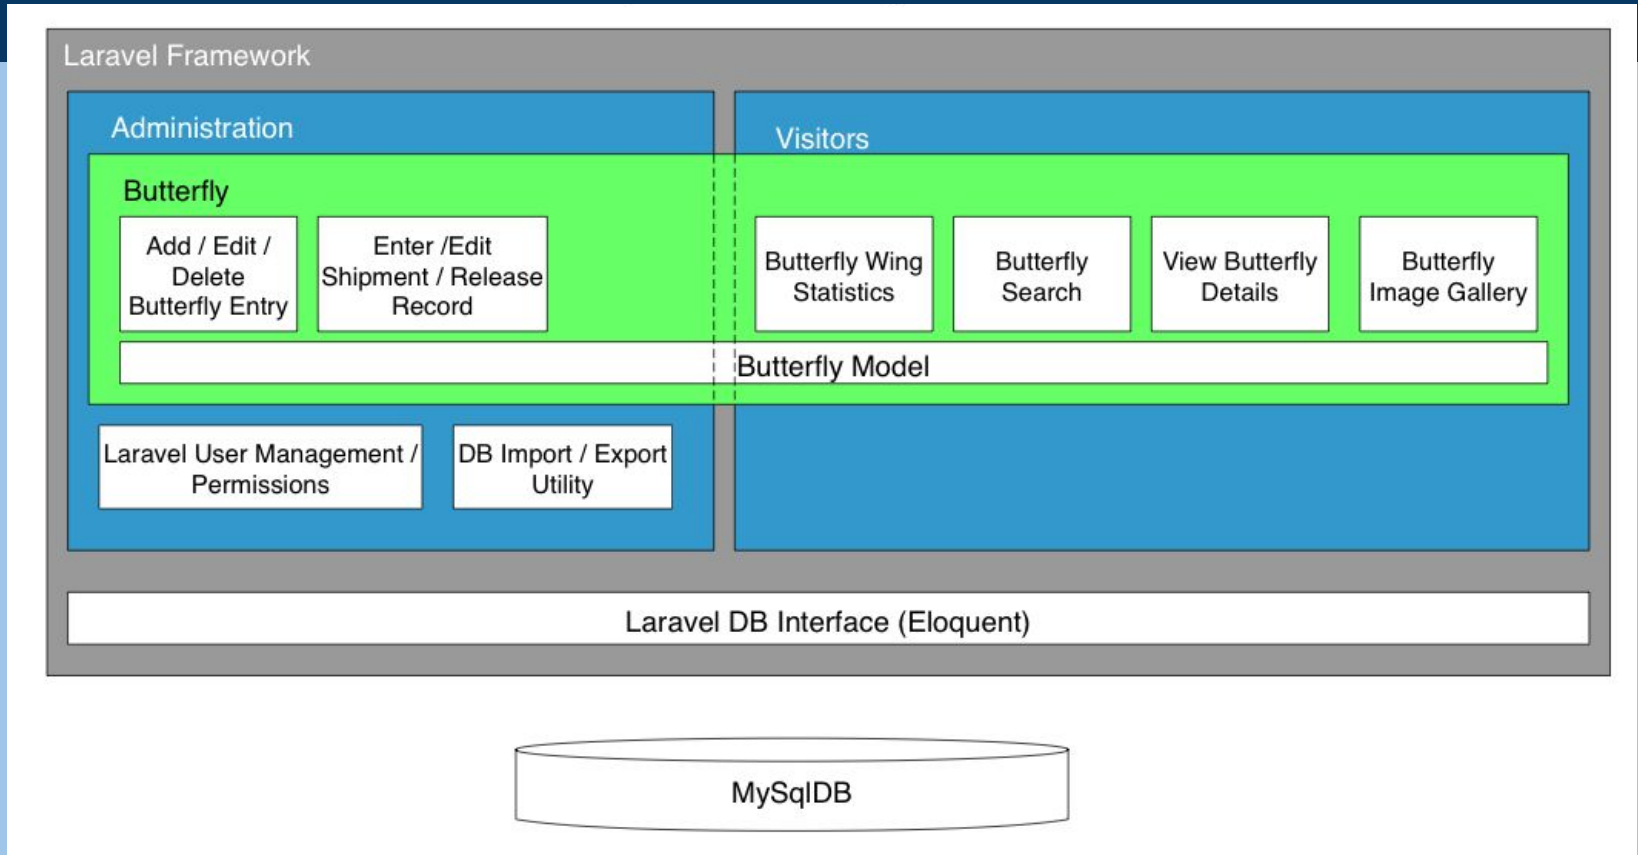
Laravel Framework

Administration

Visitors

Butterfly

Add / Edit / Delete Butterfly Entry

Enter /Edit Shipment / Release Record

Butterfly Wing Statistics

Butterfly Search

View Butterfly Details

Butterfly Image Gallery

Butterfly Model

Laravel User Management / Permissions

DB Import / Export Utility

Laravel DB Interface (Eloquent)

MySqlDB